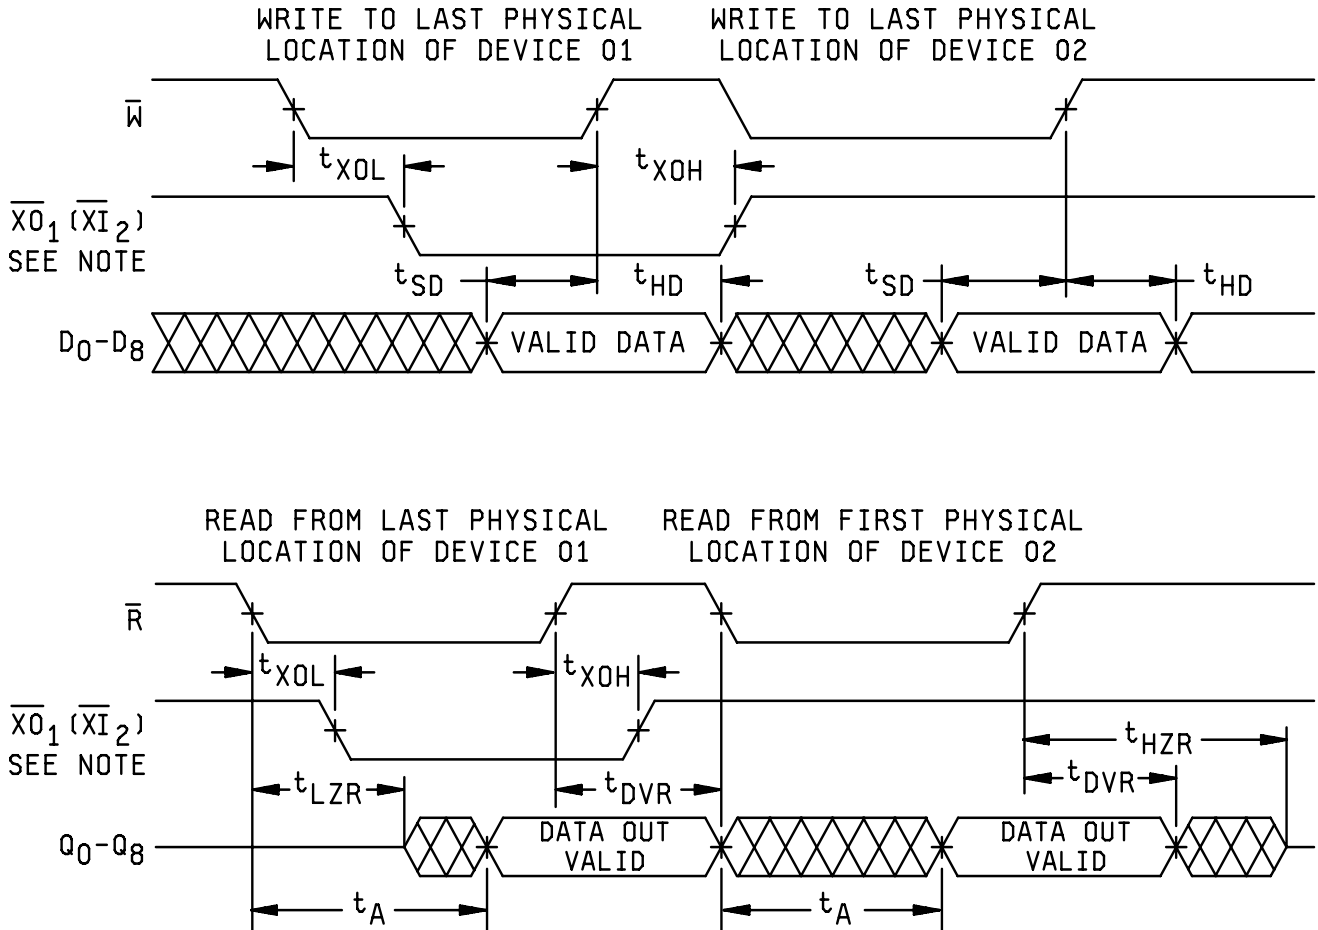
WRITE TO LAST PHYSICAL LOCATION OF DEVICE 01

WRITE TO LAST PHYSICAL LOCATION OF DEVICE 02

$\overline{W}$

$t_{XOL}$

$t_{XOH}$

$\overline{XO}_1$ ($\overline{XI}_2$)
SEE NOTE

$t_{SD}$

$t_{HD}$

$t_{SD}$

$t_{HD}$

$D_0$-$D_8$

VALID DATA

VALID DATA

READ FROM LAST PHYSICAL LOCATION OF DEVICE 01

READ FROM FIRST PHYSICAL LOCATION OF DEVICE 02

$\overline{R}$

$t_{XOL}$

$t_{XOH}$

$\overline{XO}_1$ ($\overline{XI}_2$)
SEE NOTE

$t_{HZR}$

$t_{LZR}$

$t_{DVR}$

$t_{DVR}$

$Q_0$-$Q_8$

DATA OUT VALID

DATA OUT VALID

$t_A$

$t_A$